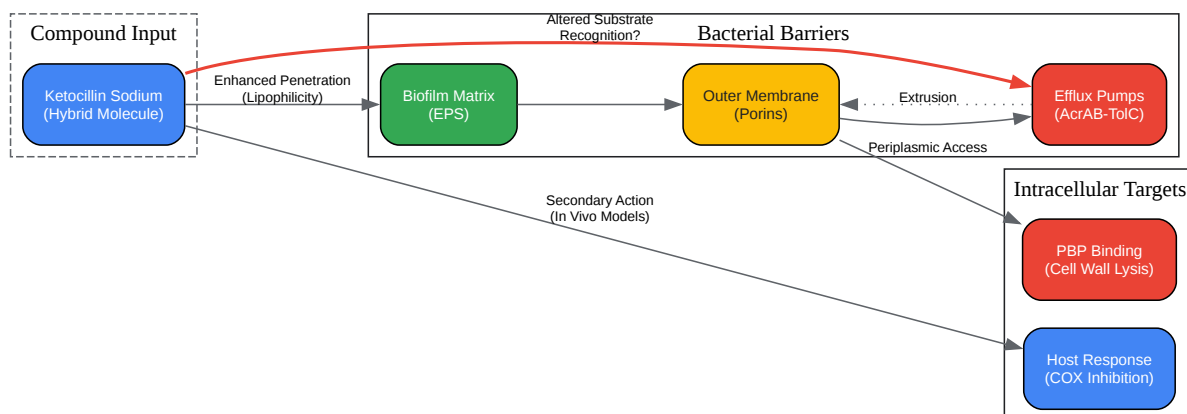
Compound Input

Ketocillin Sodium
(Hybrid Molecule)

Altered Substrate
Recognition?

Bacterial Barriers

Enhanced Penetration
(Lipophilicity)

Biofilm Matrix
(EPS)

Outer Membrane
(Porins)

Extrusion

Efflux Pumps
(AcrAB-TolC)

Periplasmic Access

Intracellular Targets

Secondary Action
(In Vivo Models)

PBP Binding
(Cell Wall Lysis)

Host Response
(COX Inhibition)